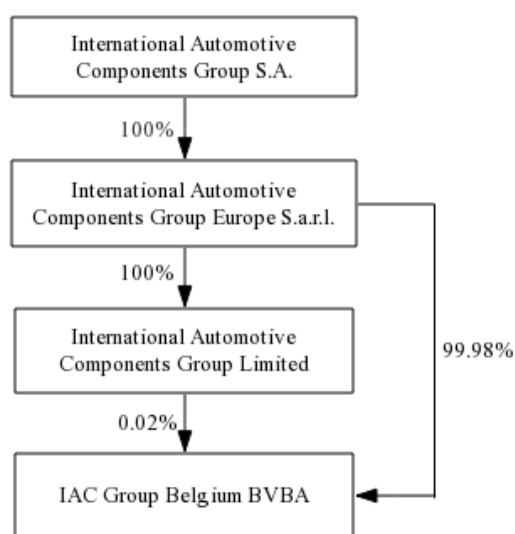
International Automotive Components Group S.A.

100%

International Automotive Components Group Europe S.a.r.l.

100%

International Automotive Components Group Limited

99.98%

0.02%

IAC Group Belgium BVBA